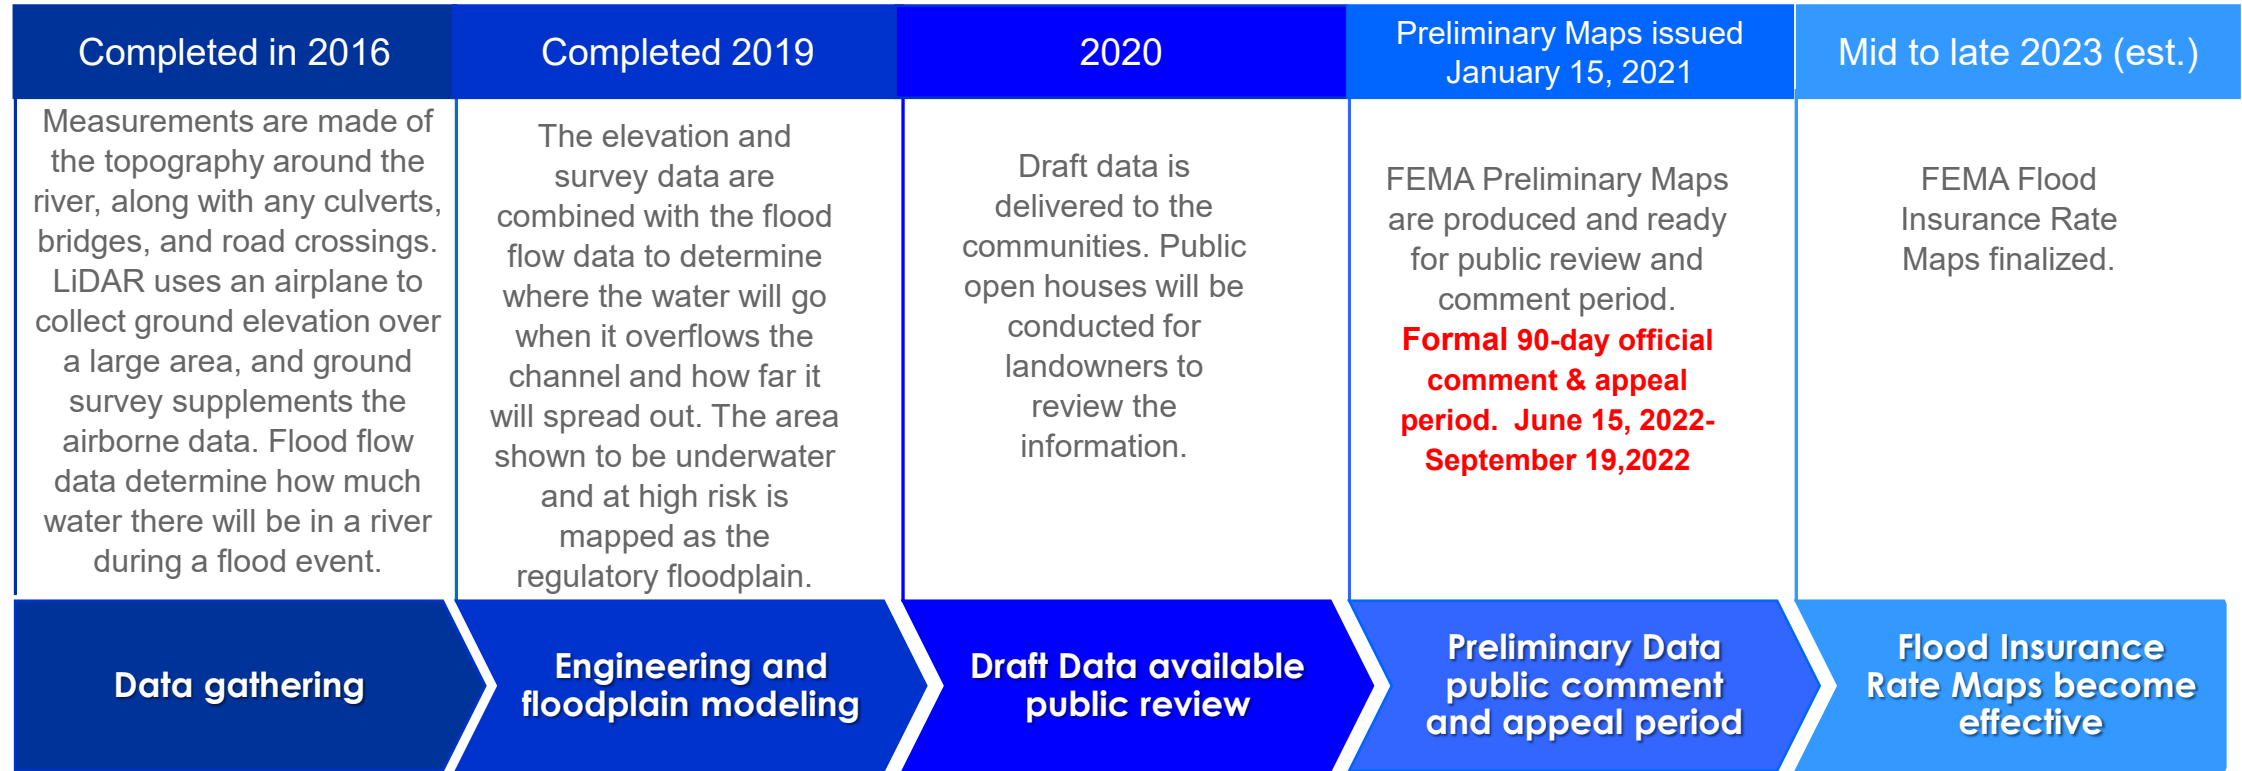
Completed in 2016

Measurements are made of the topography around the river, along with any culverts, bridges, and road crossings. LiDAR uses an airplane to collect ground elevation over a large area, and ground survey supplements the airborne data. Flood flow data determine how much water there will be in a river during a flood event.

Data gathering

Completed 2019

The elevation and survey data are combined with the flood flow data to determine where the water will go when it overflows the channel and how far it will spread out. The area shown to be underwater and at high risk is mapped as the regulatory floodplain.

Engineering and floodplain modeling

2020

Draft data is delivered to the communities. Public open houses will be conducted for landowners to review the information.

Draft Data available public review

Preliminary Maps issued January 15, 2021

FEMA Preliminary Maps are produced and ready for public review and comment period.

Formal 90-day official comment & appeal period. June 15, 2022-September 19,2022

Preliminary Data public comment and appeal period

Mid to late 2023 (est.)

FEMA Flood Insurance Rate Maps finalized.

Flood Insurance Rate Maps become effective